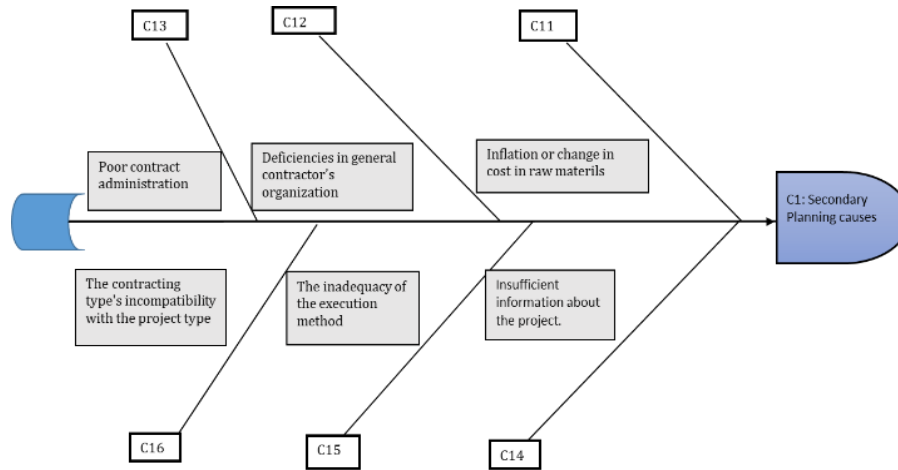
C13

C12

C11

Poor contract administration

Deficiencies in general contractor's organization

Inflation or change in cost in raw materils

C1: Secondary Planning causes

The contracting type's incompatibility with the project type

The inadequacy of the execution method

Insufficient information about the project.

C16

C15

C14